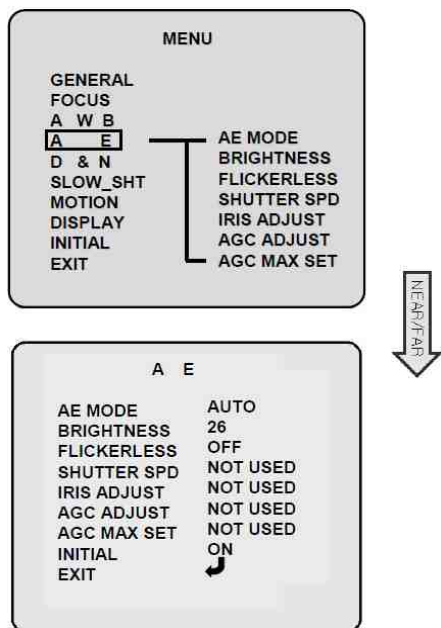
MENU

GENERAL
FOCUS
A W B
A E
D & N
SLOW_SHT
MOTION
DISPLAY
INITIAL
EXIT

AE MODE
BRIGHTNESS
FLICKERLESS
SHUTTER SPD
IRIS ADJUST
AGC ADJUST
AGC MAX SET

NEAR/FAR

A E

| | |
|---|---|
| AE MODE | AUTO |
| BRIGHTNESS | 26 |
| FLICKERLESS | OFF |
| SHUTTER SPD | NOT USED |
| IRIS ADJUST | NOT USED |
| AGC ADJUST | NOT USED |
| AGC MAX SET | NOT USED |
| INITIAL | ON |
| EXIT | ↵ |